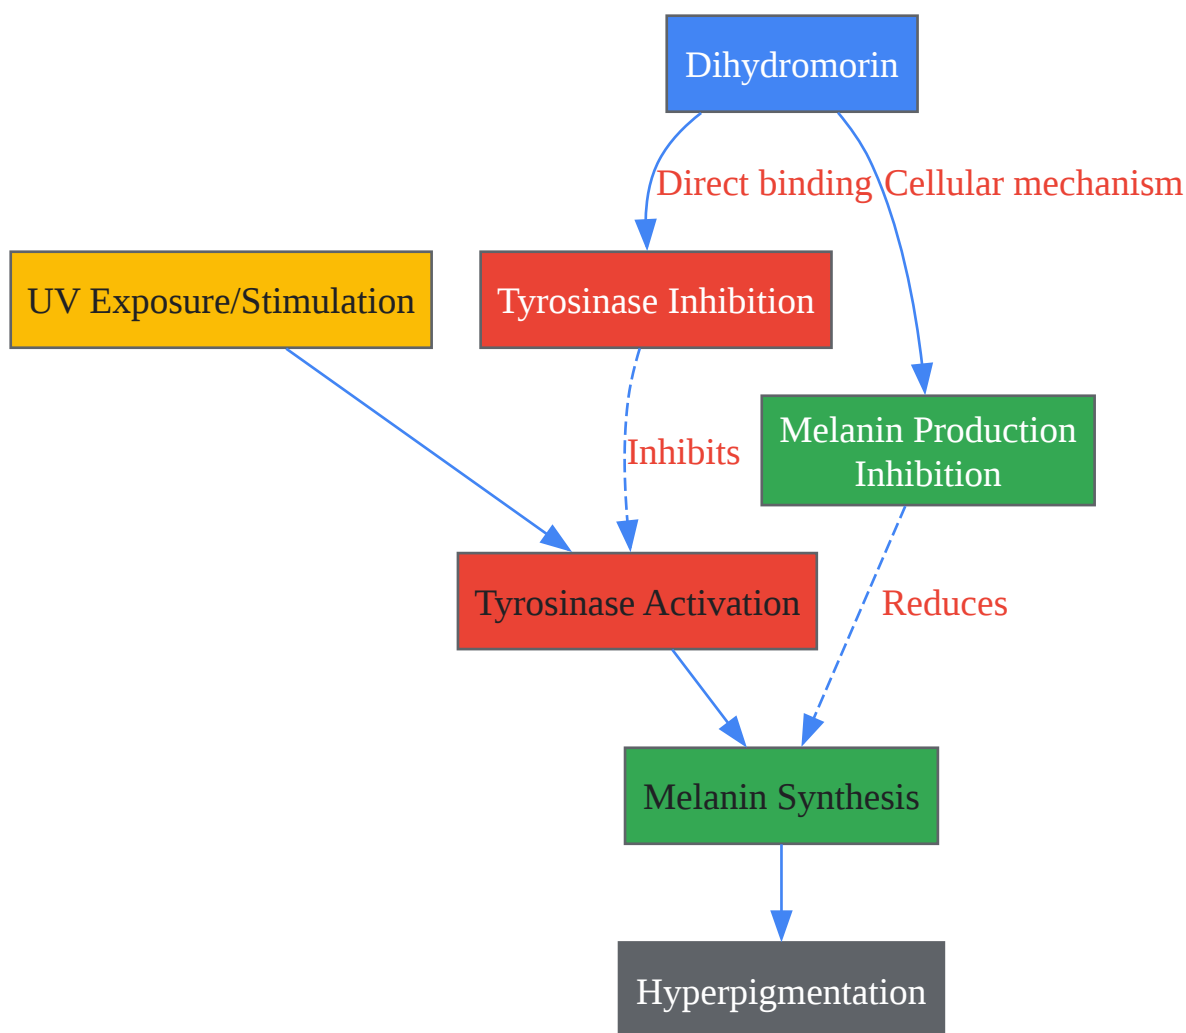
Dihydromorin

Direct binding

Cellular mechanism

UV Exposure/Stimulation

Tyrosinase Inhibition

Melanin Production Inhibition

Inhibits

Tyrosinase Activation

Reduces

Melanin Synthesis

Hyperpigmentation